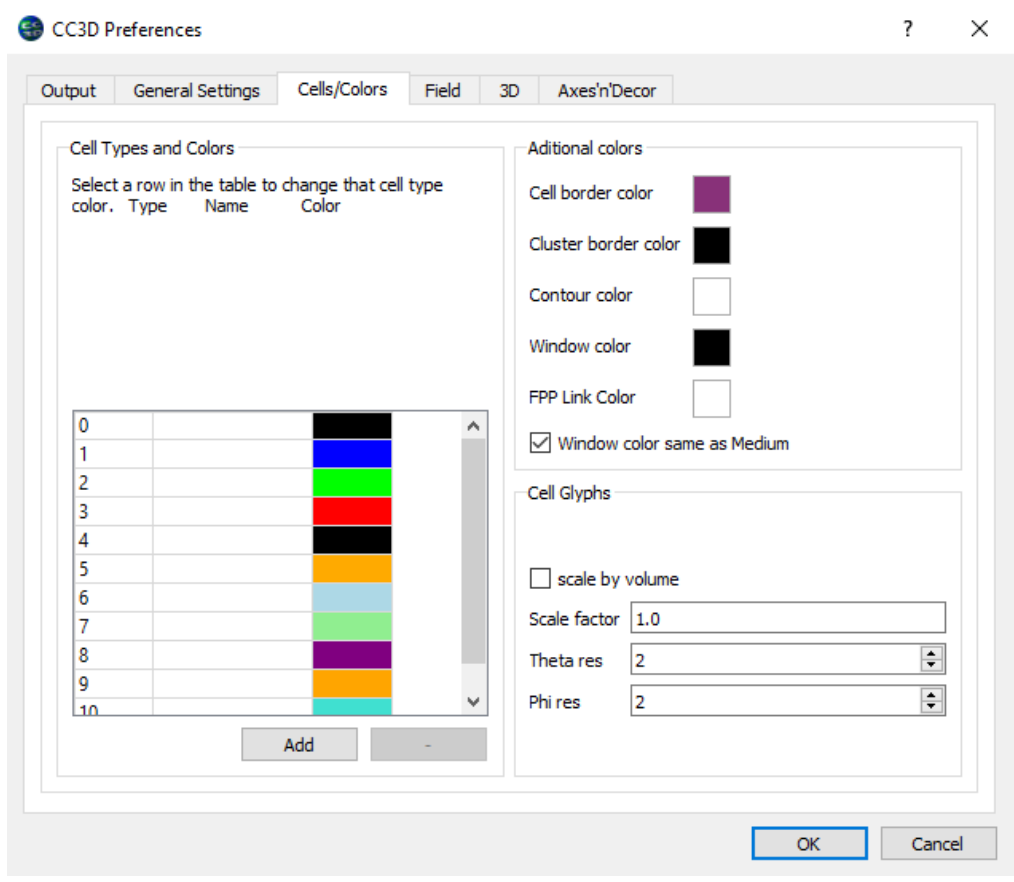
CC3D Preferences

?

Output General Settings Cells/Colors Field 3D Axes'n'Decor

Cell Types and Colors

Select a row in the table to change that cell type color. Type Name Color

| | | |
|---|---|---|
| 0 | | |
| 1 | | |
| 2 | | |
| 3 | | |
| 4 | | |
| 5 | | |
| 6 | | |
| 7 | | |
| 8 | | |
| 9 | | |
| 10 | | |

Add -

Aditional colors

Cell border color

Cluster border color

Contour color

Window color

FPP Link Color

Window color same as Medium

Cell Glyphs

scale by volume

Scale factor 1.0

Theta res 2

Phi res 2

OK Cancel